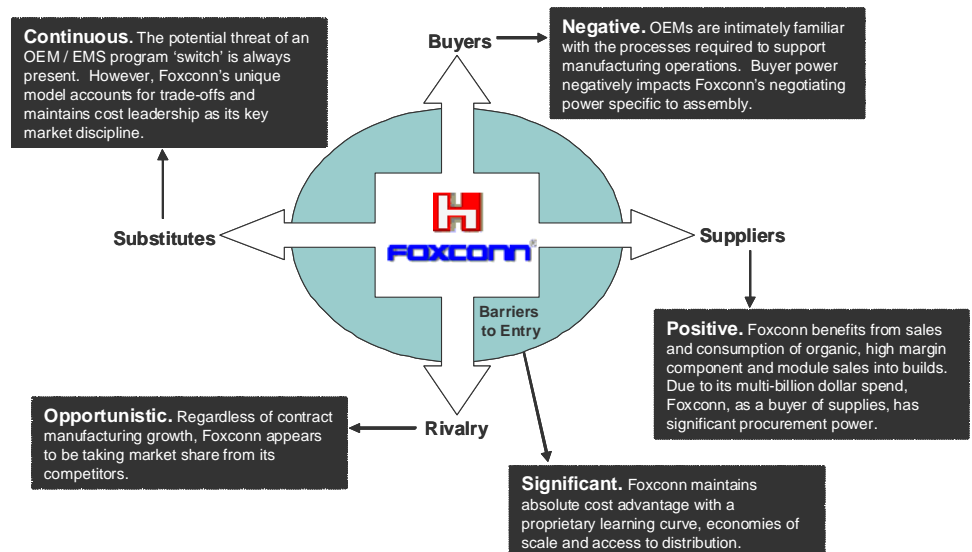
Continuous. The potential threat of an OEM / EMS program 'switch' is always present. However, Foxconn's unique model accounts for trade-offs and maintains cost leadership as its key market discipline.

Buyers

Negative. OEMs are intimately familiar with the processes required to support manufacturing operations. Buyer power negatively impacts Foxconn's negotiating power specific to assembly.

FOXCONN

Substitutes

Suppliers

Barriers to Entry

Positive. Foxconn benefits from sales and consumption of organic, high margin component and module sales into builds. Due to its multi-billion dollar spend, Foxconn, as a buyer of supplies, has significant procurement power.

Opportunistic. Regardless of contract manufacturing growth, Foxconn appears to be taking market share from its competitors.

Rivalry

Significant. Foxconn maintains absolute cost advantage with a proprietary learning curve, economies of scale and access to distribution.